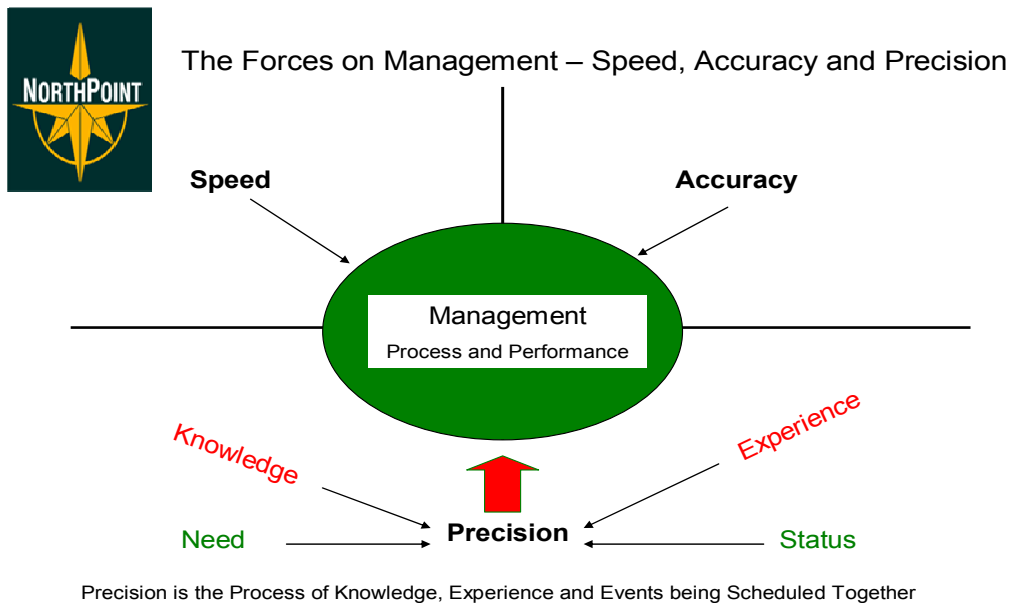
NorthPoint

The Forces on Management – Speed, Accuracy and Precision

Speed

Accuracy

Management
Process and Performance

Knowledge

Experience

Need

Precision

Status

Precision is the Process of Knowledge, Experience and Events being Scheduled Together